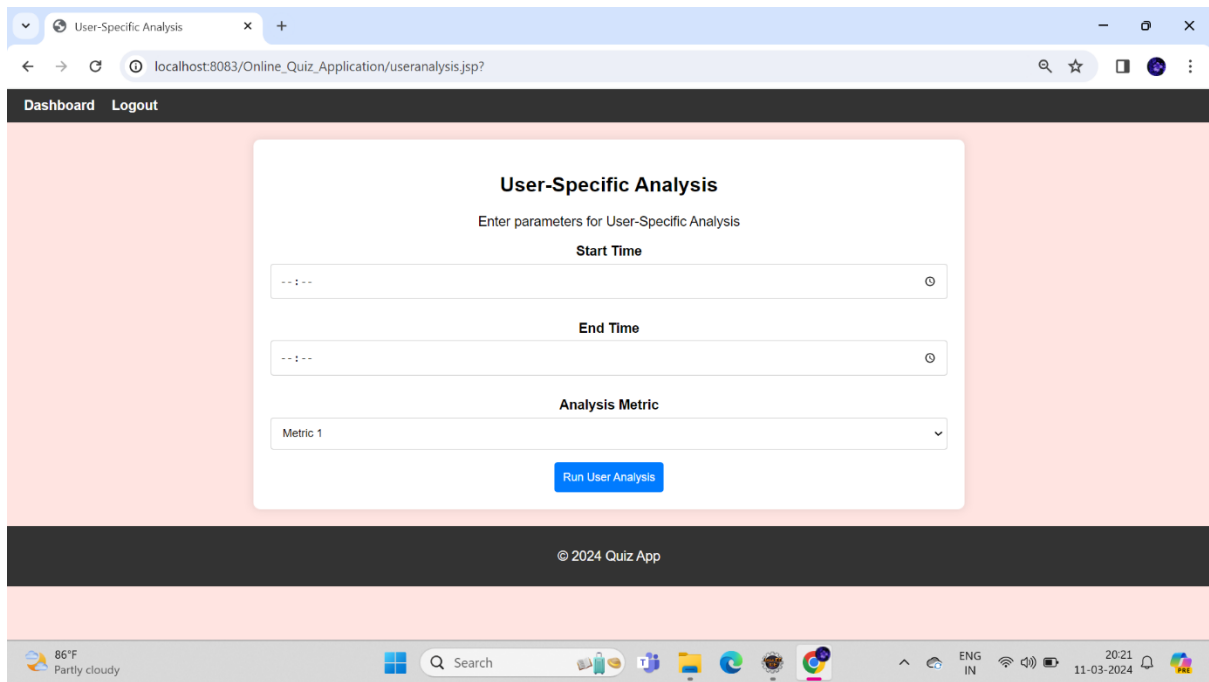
User-Specific Analysis

localhost:8083/Online_Quiz_Application/useranalysis.jsp?

Dashboard Logout

User-Specific Analysis

Enter parameters for User-Specific Analysis

Start Time

--:--

End Time

--:--

Analysis Metric

Metric 1

Run User Analysis

© 2024 Quiz App

86°F
Partly cloudy

Search

ENG
IN

20:21
11-03-2024